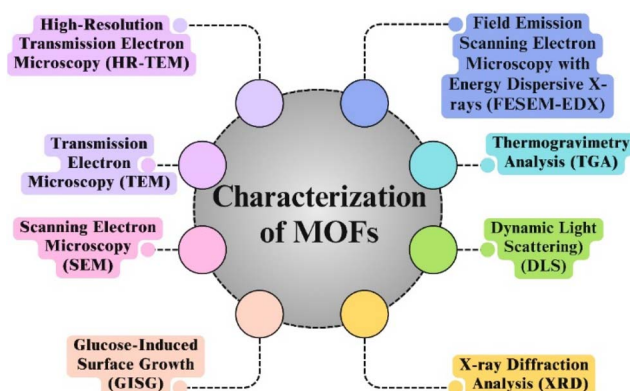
High-Resolution Transmission Electron Microscopy (HR-TEM)

Field Emission Scanning Electron Microscopy with Energy Dispersive X-rays (FESEM-EDX)

Transmission Electron Microscopy (TEM)

Characterization of MOFs

Thermogravimetry Analysis (TGA)

Scanning Electron Microscopy (SEM)

Dynamic Light Scattering) (DLS)

Glucose-Induced Surface Growth (GISG)

X-ray Diffraction Analysis (XRD)